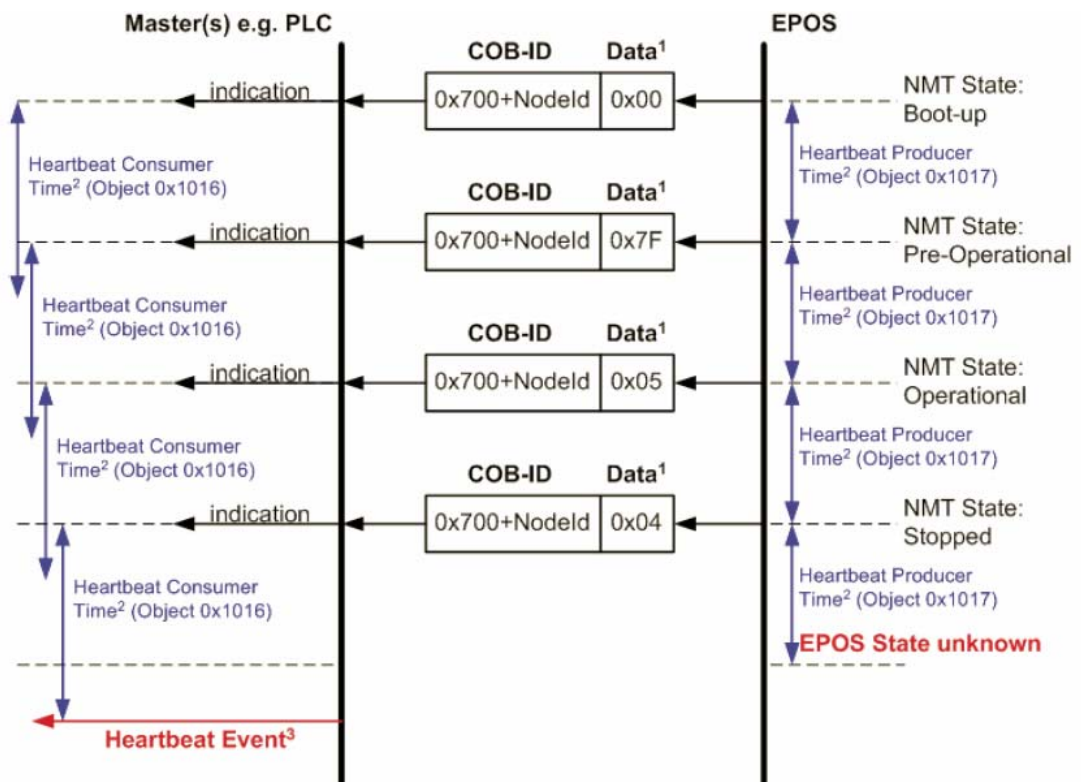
Master(s) e.g. PLC

EPOS

COB-ID Data$^1$

indication

0x700+NodeId 0x00

NMT State: Boot-up

Heartbeat Consumer Time$^2$ (Object 0x1016)

Heartbeat Producer Time$^2$ (Object 0x1017)

COB-ID Data$^1$

indication

0x700+NodeId 0x7F

NMT State: Pre-Operational

Heartbeat Consumer Time$^2$ (Object 0x1016)

Heartbeat Producer Time$^2$ (Object 0x1017)

COB-ID Data$^1$

indication

0x700+NodeId 0x05

NMT State: Operational

Heartbeat Consumer Time$^2$ (Object 0x1016)

Heartbeat Producer Time$^2$ (Object 0x1017)

COB-ID Data$^1$

indication

0x700+NodeId 0x04

NMT State: Stopped

Heartbeat Consumer Time$^2$ (Object 0x1016)

Heartbeat Producer Time$^2$ (Object 0x1017)

EPOS State unknown

Heartbeat Event$^3$